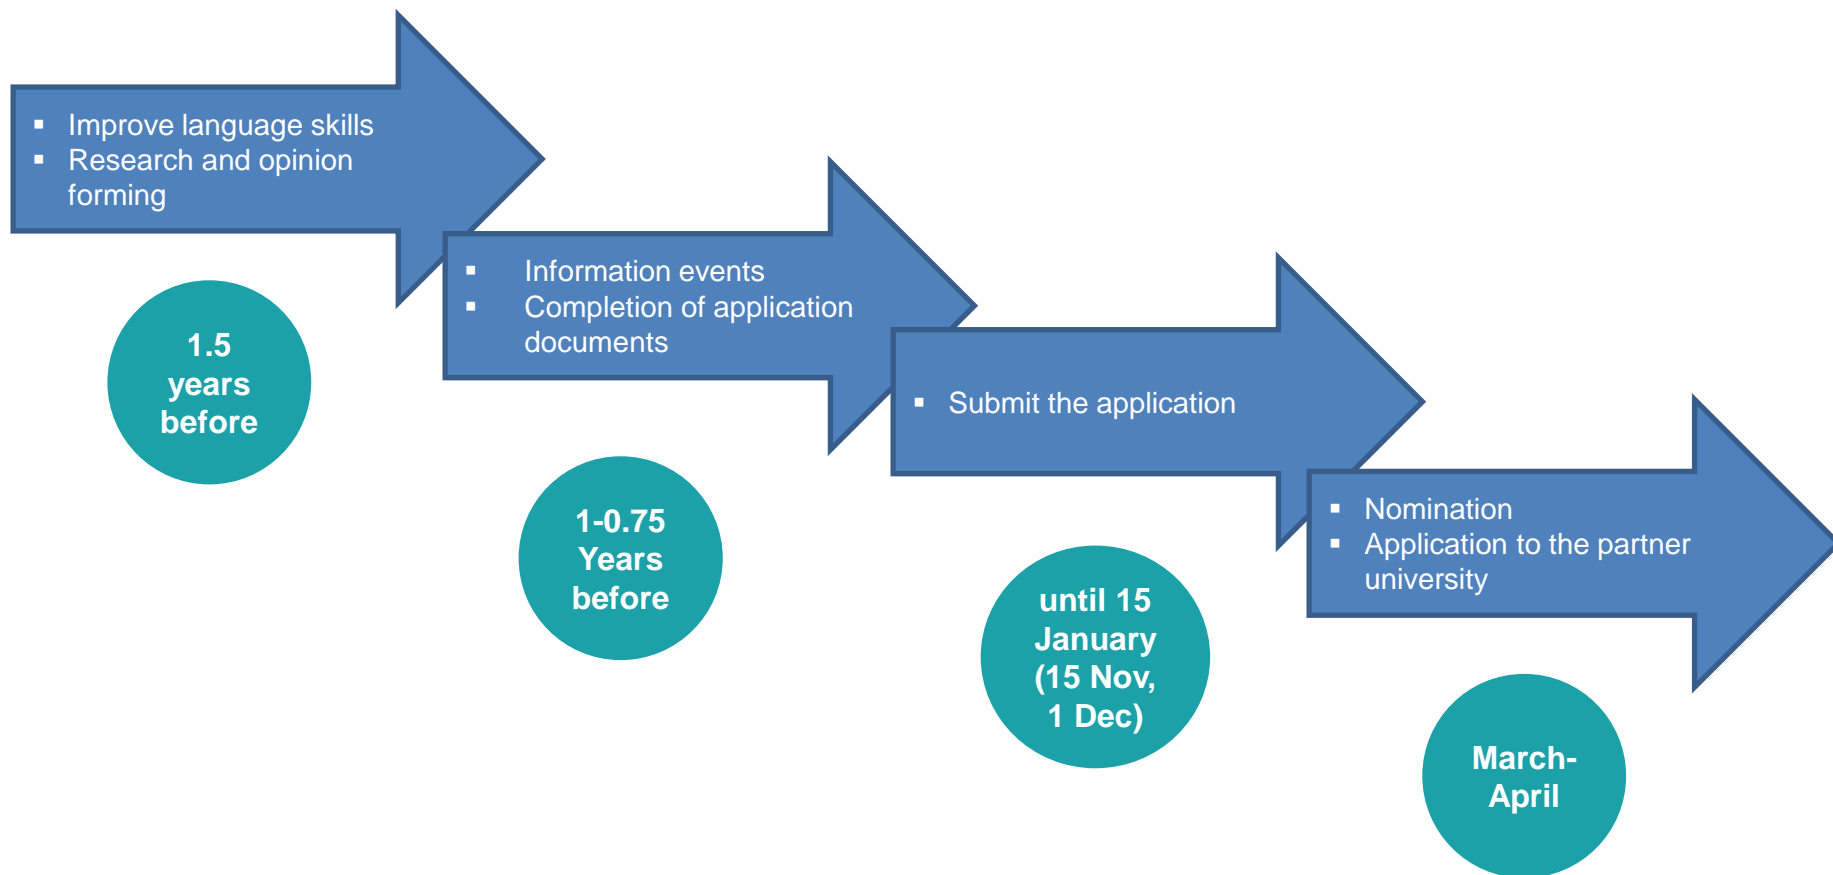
▪ Improve language skills
▪ Research and opinion forming

1.5 years before

▪ Information events
▪ Completion of application documents

1-0.75 Years before

▪ Submit the application

until 15 January (15 Nov, 1 Dec)

▪ Nomination
▪ Application to the partner university

March-April